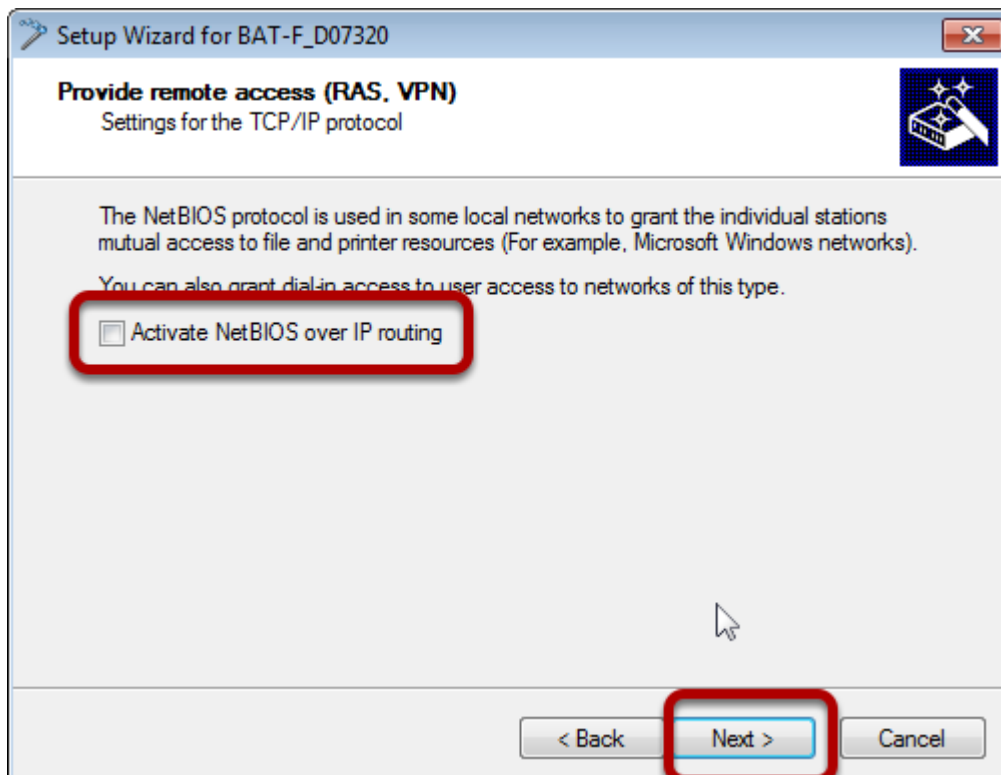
Setup Wizard for BAT-F_D07320

Provide remote access (RAS, VPN)
Settings for the TCP/IP protocol

The NetBIOS protocol is used in some local networks to grant the individual stations mutual access to file and printer resources (For example, Microsoft Windows networks).

You can also grant dial-in access to user access to networks of this type.

Activate NetBIOS over IP routing

< Back
Next >
Cancel